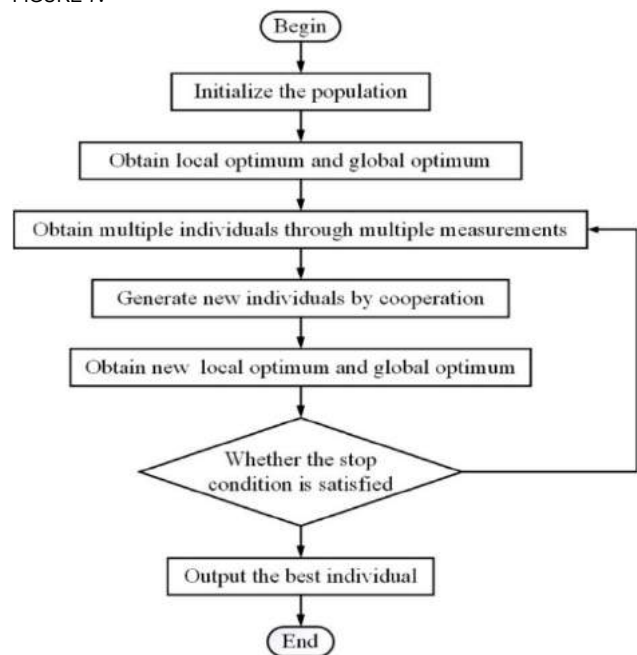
FIGURE 7.

Begin

Initialize the population

Obtain local optimum and global optimum

Obtain multiple individuals through multiple measurements

Generate new individuals by cooperation

Obtain new local optimum and global optimum

Whether the stop condition is satisfied

Output the best individual

End